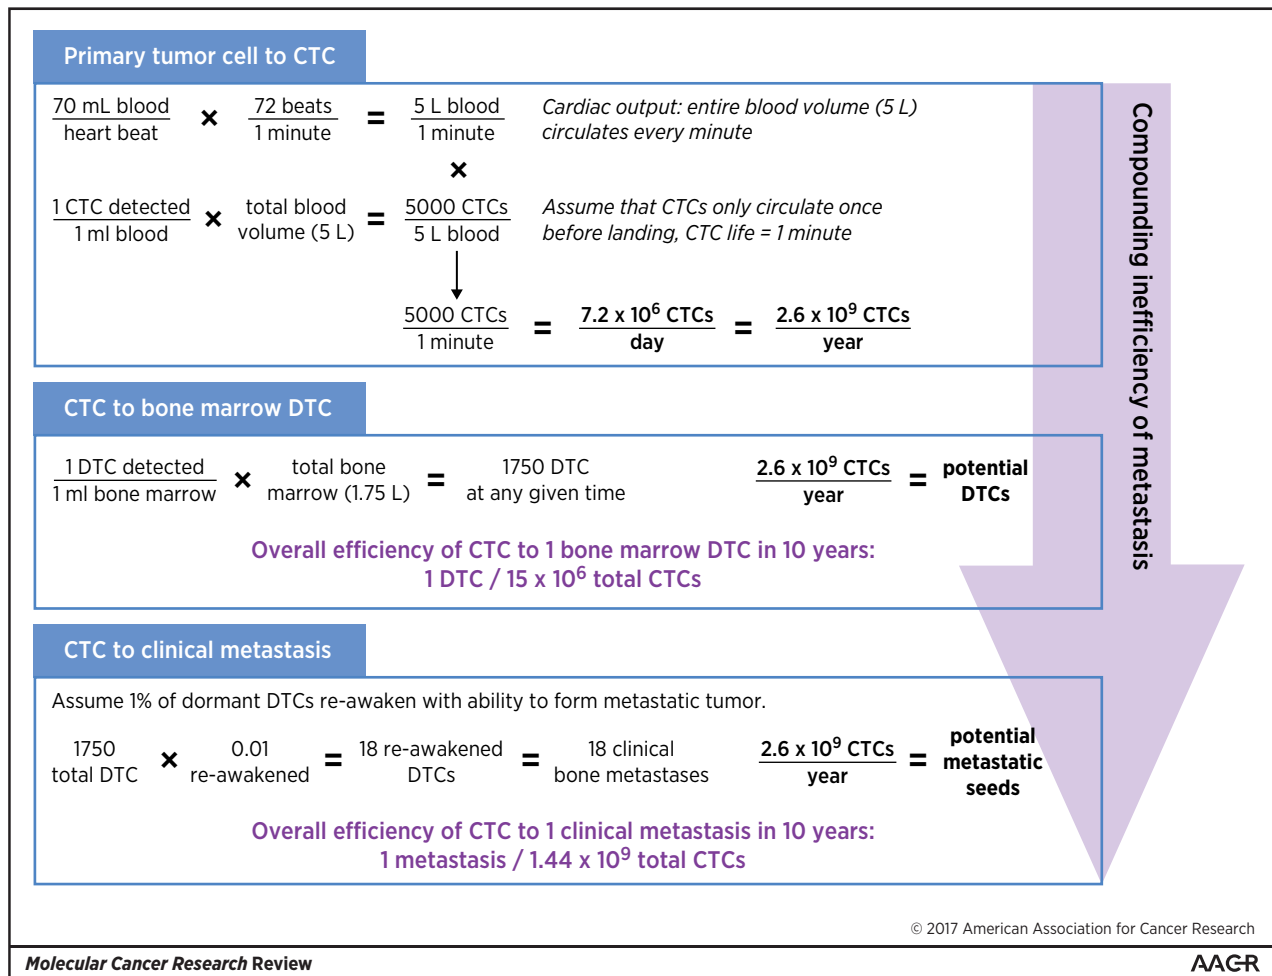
Primary tumor cell to CTC

$\frac{\text{70 mL blood}}{\text{heart beat}}$ × $\frac{\text{72 beats}}{\text{1 minute}}$ = $\frac{\text{5 L blood}}{\text{1 minute}}$ Cardiac output: entire blood volume (5 L) circulates every minute

×

$\frac{\text{1 CTC detected}}{\text{1 ml blood}}$ × total blood volume (5 L) = $\frac{\text{5000 CTCs}}{\text{5 L blood}}$ Assume that CTCs only circulate once before landing, CTC life = 1 minute

$\frac{\text{5000 CTCs}}{\text{1 minute}}$ = $\frac{7.2 \times 10^6 \text{ CTCs}}{\text{day}}$ = $\frac{2.6 \times 10^9 \text{ CTCs}}{\text{year}}$

CTC to bone marrow DTC

$\frac{\text{1 DTC detected}}{\text{1 ml bone marrow}}$ × total bone marrow (1.75 L) = 1750 DTC at any given time

$\frac{2.6 \times 10^9 \text{ CTCs}}{\text{year}}$ = potential DTCs

Overall efficiency of CTC to 1 bone marrow DTC in 10 years:
1 DTC / 15 x $10^6$ total CTCs

CTC to clinical metastasis

Assume 1% of dormant DTCs re-awaken with ability to form metastatic tumor.

1750 total DTC × 0.01 re-awakened = 18 re-awakened DTCs = 18 clinical bone metastases

$\frac{2.6 \times 10^9 \text{ CTCs}}{\text{year}}$ = potential metastatic seeds

Overall efficiency of CTC to 1 clinical metastasis in 10 years:
1 metastasis / 1.44 x $10^9$ total CTCs

Compounding inefficiency of metastasis

© 2017 American Association for Cancer Research

Molecular Cancer Research Review

AACR